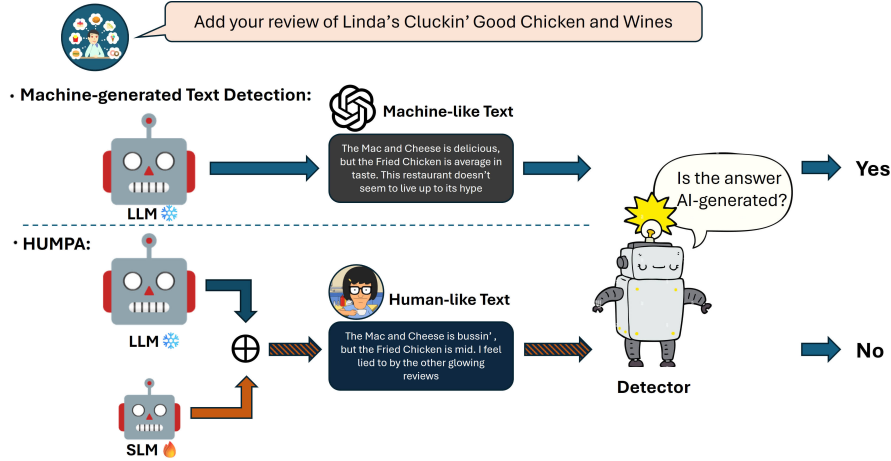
Add your review of Linda's Cluckin' Good Chicken and Wines

• Machine-generated Text Detection:

Machine-like Text

The Mac and Cheese is delicious, but the Fried Chicken is average in taste. This restaurant doesn't seem to live up to its hype

LLM

Is the answer AI-generated?

Yes

• HUMPA:

LLM

$\oplus$

SLM

Human-like Text

The Mac and Cheese is bussin', but the Fried Chicken is mid. I feel lied to by the other glowing reviews

Detector

No